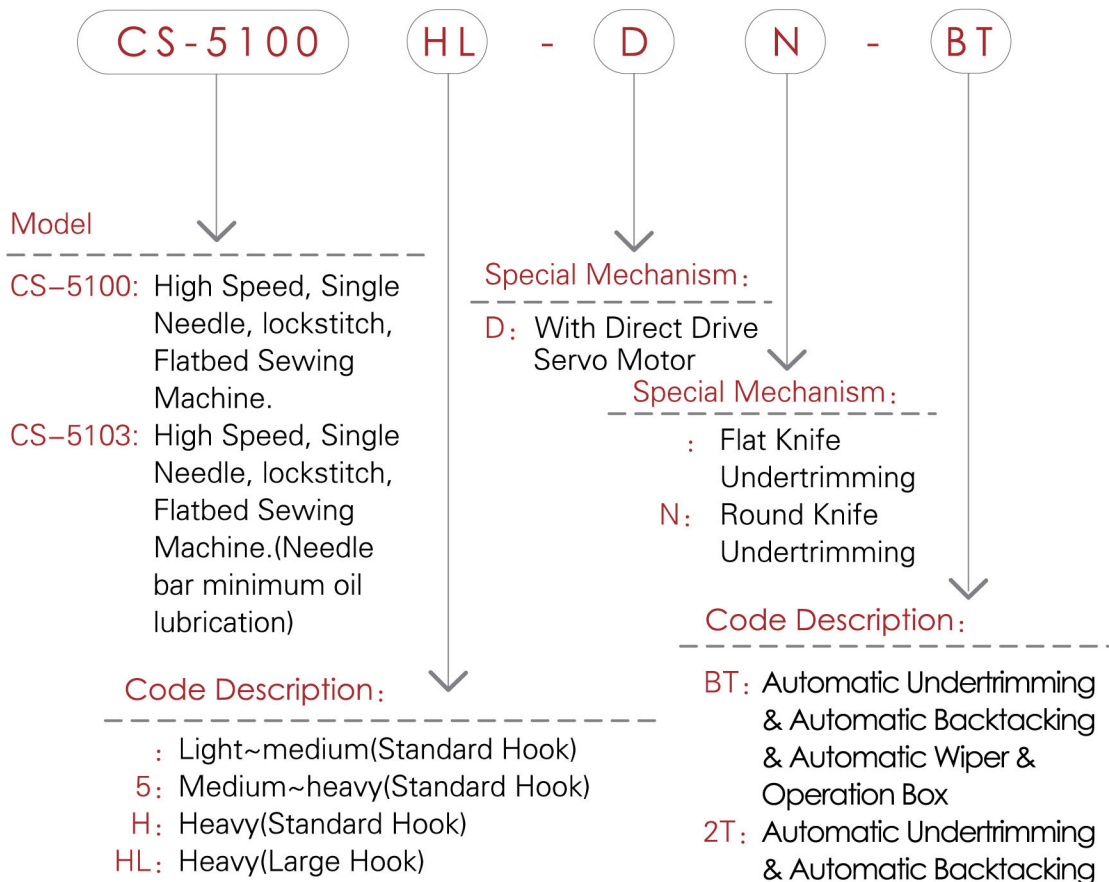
CS-5100 HL - D N - BT

Model

CS–5100: High Speed, Single Needle, lockstitch, Flatbed Sewing Machine.

CS–5103: High Speed, Single Needle, lockstitch, Flatbed Sewing Machine.(Needle bar minimum oil lubrication)

Special Mechanism:

D: With Direct Drive Servo Motor

Special Mechanism:

: Flat Knife Undertrimming

N: Round Knife Undertrimming

Code Description:

: Light~medium(Standard Hook)

5: Medium~heavy(Standard Hook)

H: Heavy(Standard Hook)

HL: Heavy(Large Hook)

Code Description:

BT: Automatic Undertrimming & Automatic Backtacking & Automatic Wiper & Operation Box

2T: Automatic Undertrimming & Automatic Backtacking